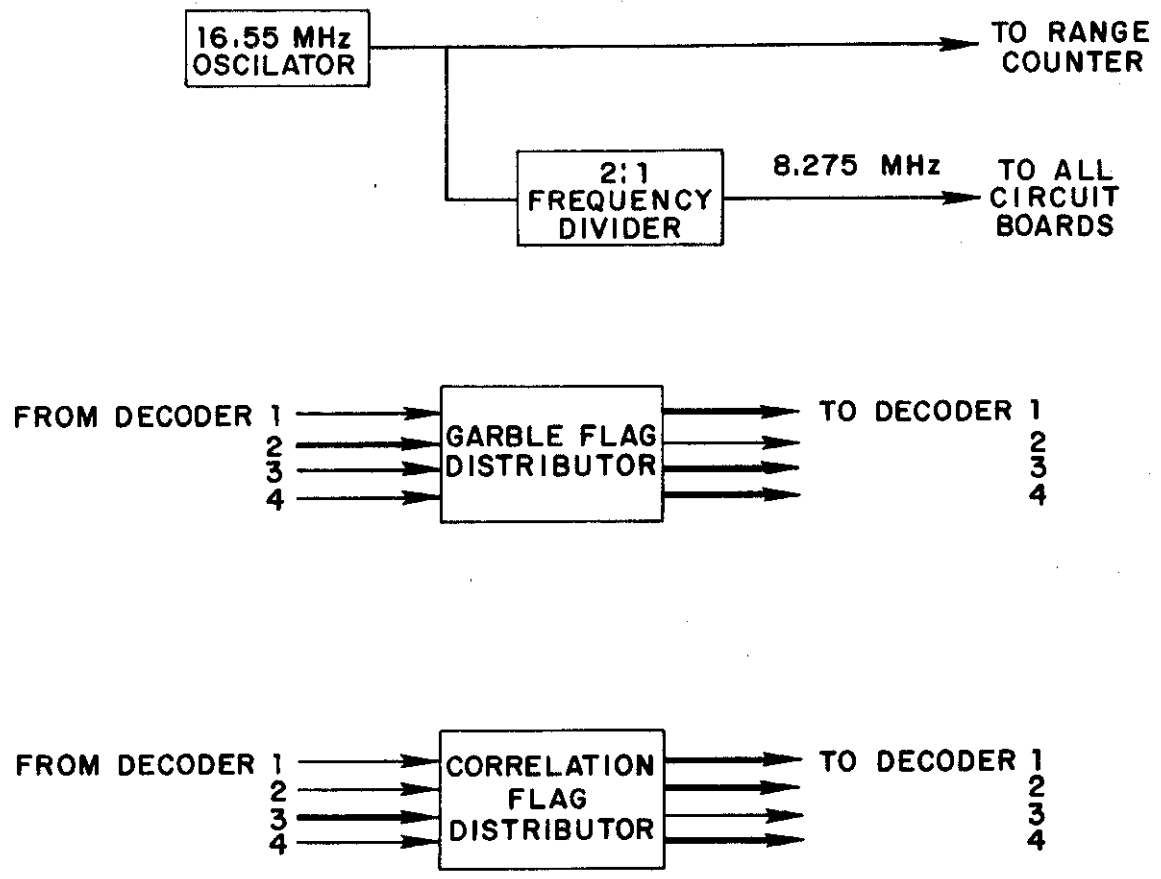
16.55 MHz OSCILATOR

TO RANGE COUNTER

2:1 FREQUENCY DIVIDER

8.275 MHz

TO ALL CIRCUIT BOARDS

FROM DECODER 1
2
3
4

GARBLE FLAG DISTRIBUTOR

TO DECODER 1
2
3
4

FROM DECODER 1
2
3
4

CORRELATION FLAG DISTRIBUTOR

TO DECODER 1
2
3
4